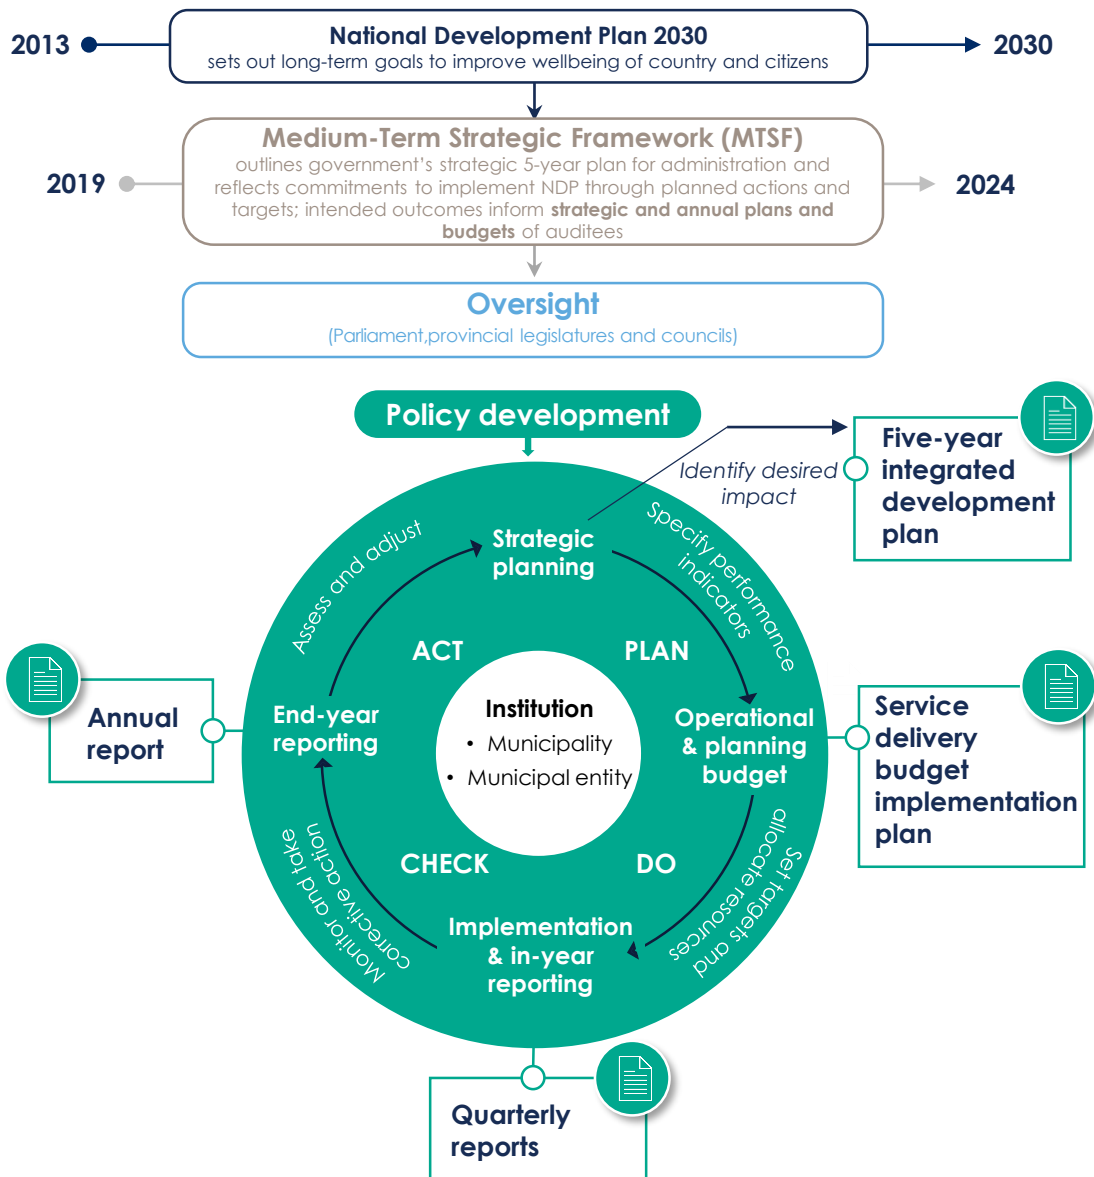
2013

National Development Plan 2030
sets out long-term goals to improve wellbeing of country and citizens

2030

2019

Medium-Term Strategic Framework (MTSF)
outlines government's strategic 5-year plan for administration and reflects commitments to implement NDP through planned actions and targets; intended outcomes inform **strategic and annual plans and budgets** of auditees

2024

Oversight
(Parliament,provincial legislatures and councils)

Policy development

Identify desired impact

Five-year integrated development plan

Assess and adjust

Strategic planning

Specify performance indicators

ACT

PLAN

Annual report

End-year reporting

Institution
• Municipality
• Municipal entity

Operational & planning budget

Service delivery budget implementation plan

Monitor and take corrective action

CHECK

DO

Set targets and allocate resources

Implementation & in-year reporting

Quarterly reports